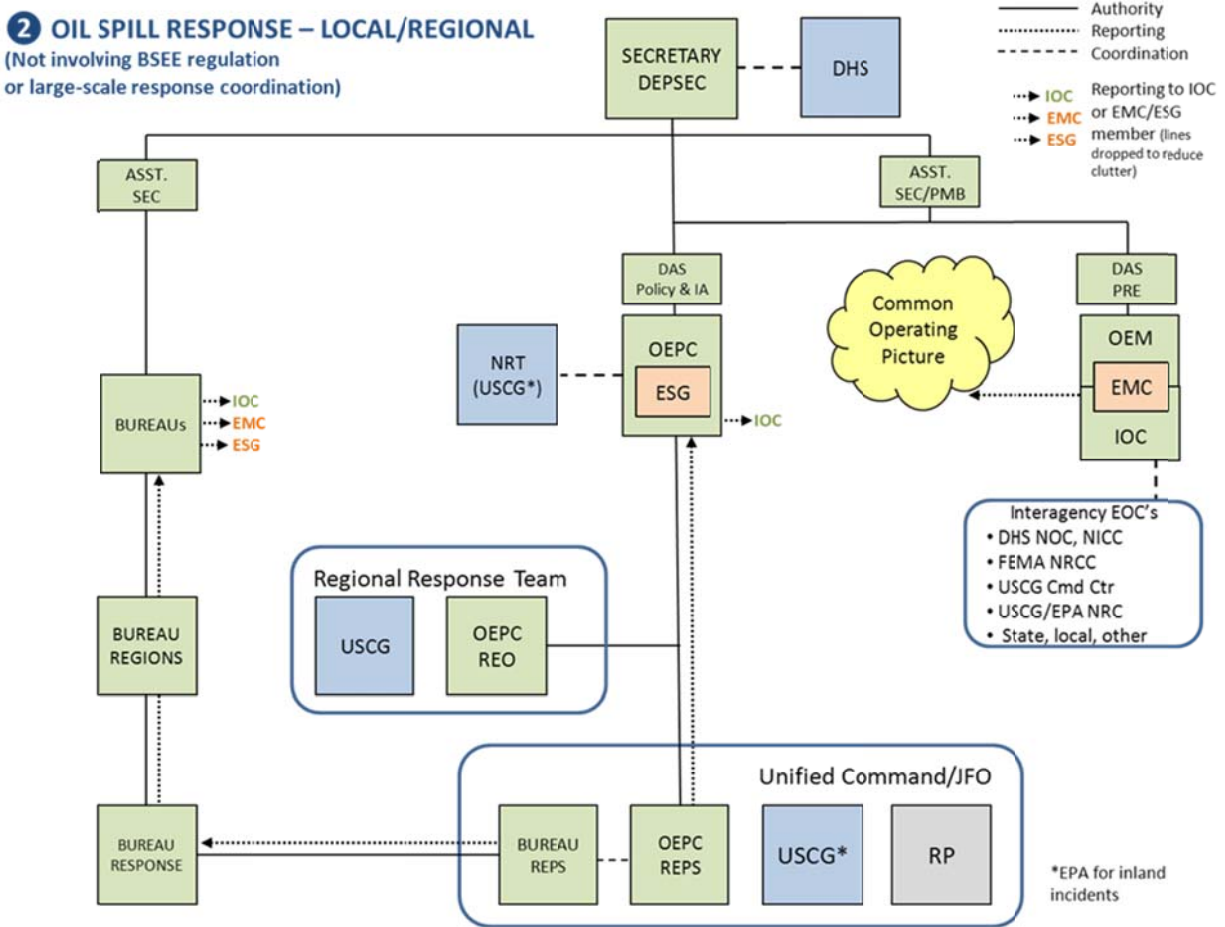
2 OIL SPILL RESPONSE – LOCAL/REGIONAL
(Not involving BSEE regulation or large-scale response coordination)

Authority
Reporting
Coordination

IOC
EMC
ESG
Reporting to IOC or EMC/ESG member (lines dropped to reduce clutter)

SECRETARY DEPSEC

DHS

ASST. SEC

ASST. SEC/PMB

DAS Policy & IA

DAS PRE

Common Operating Picture

NRT (USCG*)

OEPC

ESG

IOC

OEM

EMC

IOC

BUREAUs

IOC
EMC
ESG

Interagency EOC's
• DHS NOC, NICC
• FEMA NRCC
• USCG Cmd Ctr
• USCG/EPA NRC
• State, local, other

Regional Response Team

USCG

OEPC REO

BUREAU REGIONS

Unified Command/JFO

BUREAU RESPONSE

BUREAU REPS

OEPC REPS

USCG*

RP

*EPA for inland incidents